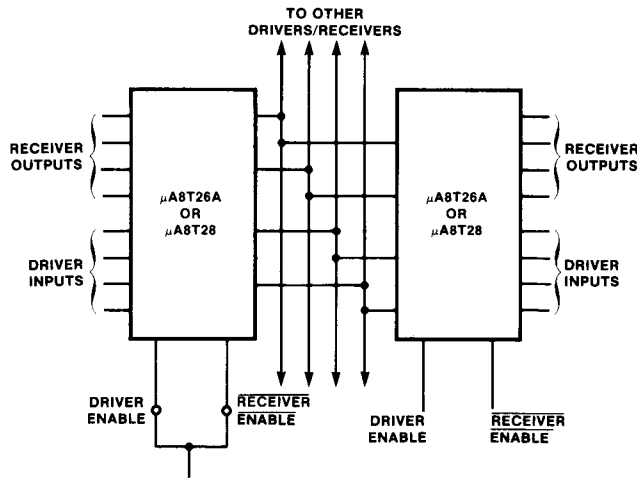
TO OTHER DRIVERS/RECEIVERS

RECEIVER OUTPUTS

DRIVER INPUTS

$\mu$A8T26A OR $\mu$A8T28

DRIVER ENABLE

$\overline{\text{RECEIVER ENABLE}}$

$\mu$A8T26A OR $\mu$A8T28

RECEIVER OUTPUTS

DRIVER INPUTS

DRIVER ENABLE

$\overline{\text{RECEIVER ENABLE}}$